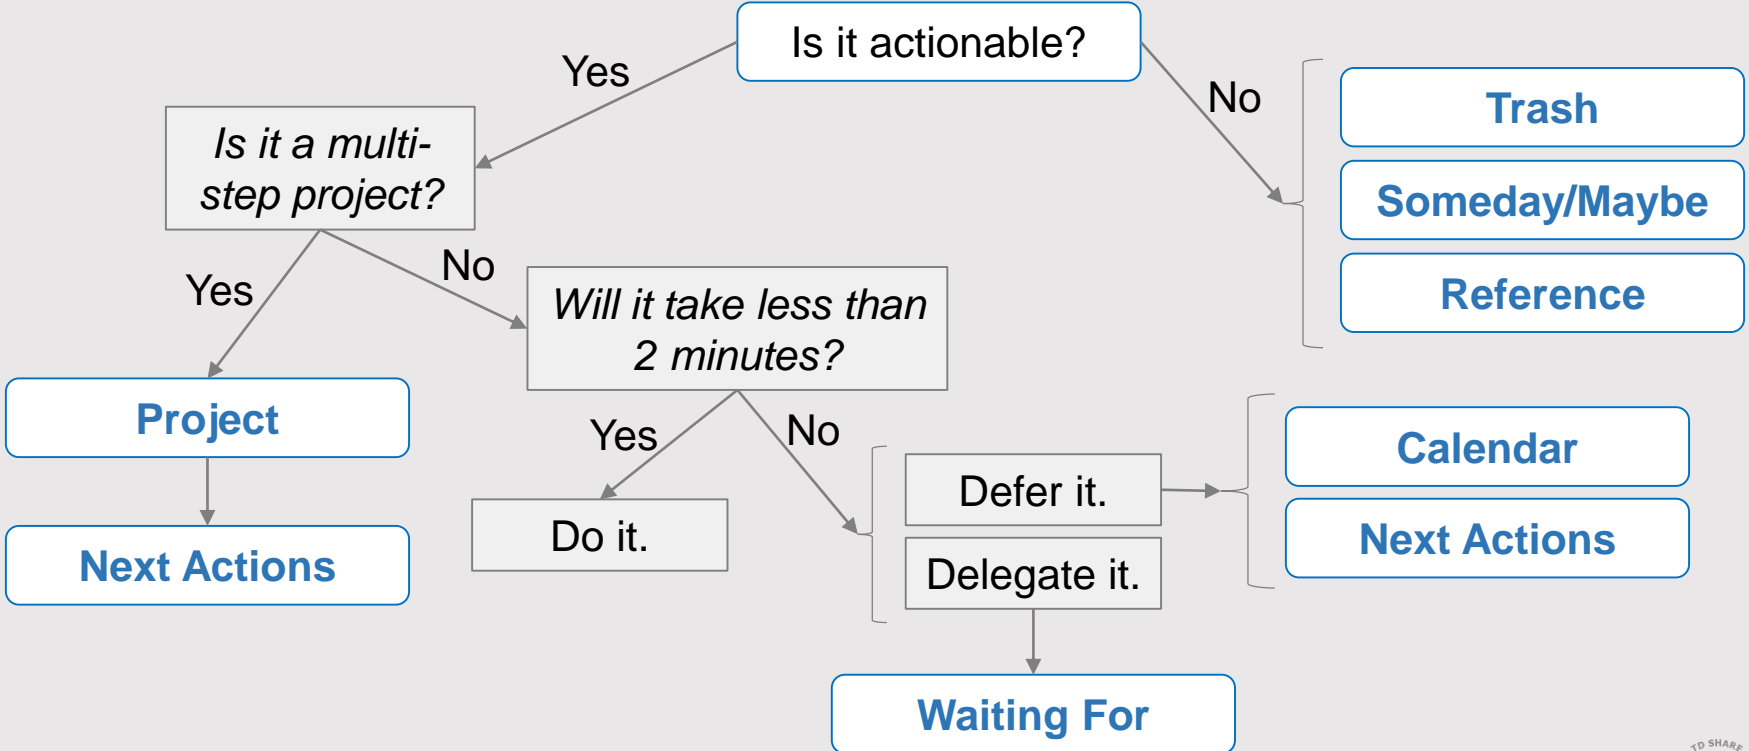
Is it actionable?

Yes

No

Is it a multi-step project?

Trash

Someday/Maybe

Reference

Yes

No

Will it take less than 2 minutes?

Project

Yes

No

Calendar

Defer it.

Do it.

Next Actions

Next Actions

Delegate it.

Waiting For

TD SHARE